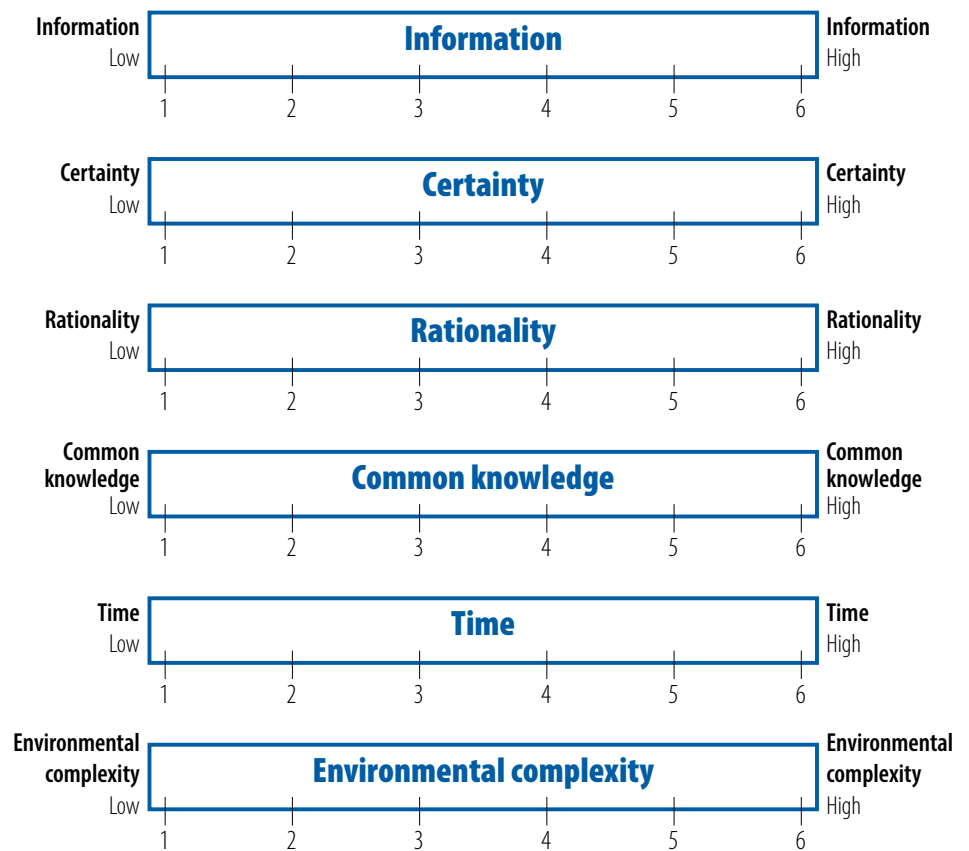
Information
Low

Information

Information
High

1 2 3 4 5 6

Certainty
Low

Certainty

Certainty
High

1 2 3 4 5 6

Rationality
Low

Rationality

Rationality
High

1 2 3 4 5 6

Common knowledge
Low

Common knowledge

Common knowledge
High

1 2 3 4 5 6

Time
Low

Time

Time
High

1 2 3 4 5 6

Environmental complexity
Low

Environmental complexity

Environmental complexity
High

1 2 3 4 5 6